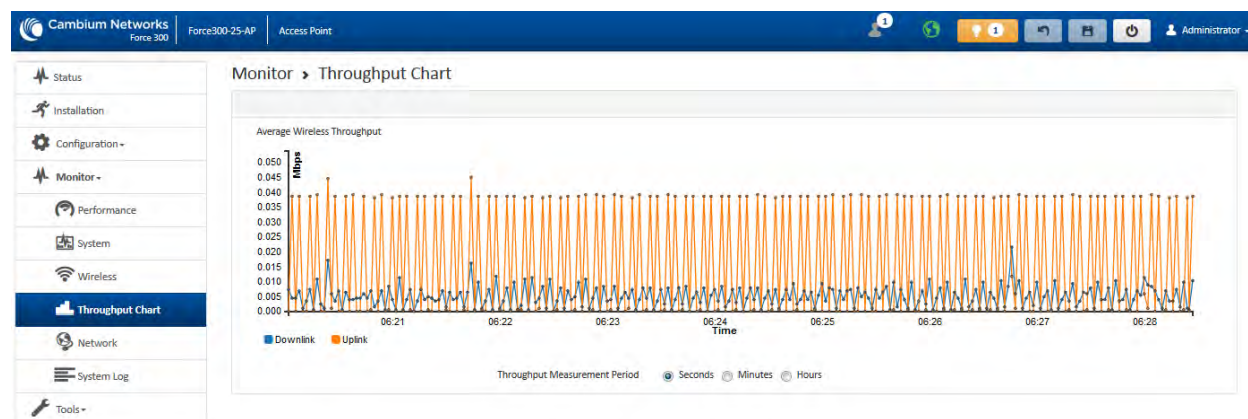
Cambium Networks Force 300 | Force300-25-AP | Access Point

1

1

Administrator

Status
Installation
Configuration
Monitor
Performance
System
Wireless
Throughput Chart
Network
System Log
Tools

Monitor › Throughput Chart

Average Wireless Throughput

Mbps

0.050
0.045
0.040
0.035
0.030
0.025
0.020
0.015
0.010
0.005
0.000

06:21 06:22 06:23 06:24 06:25 06:26 06:27 06:28

Time

Downlink Uplink

Throughput Measurement Period Seconds Minutes Hours